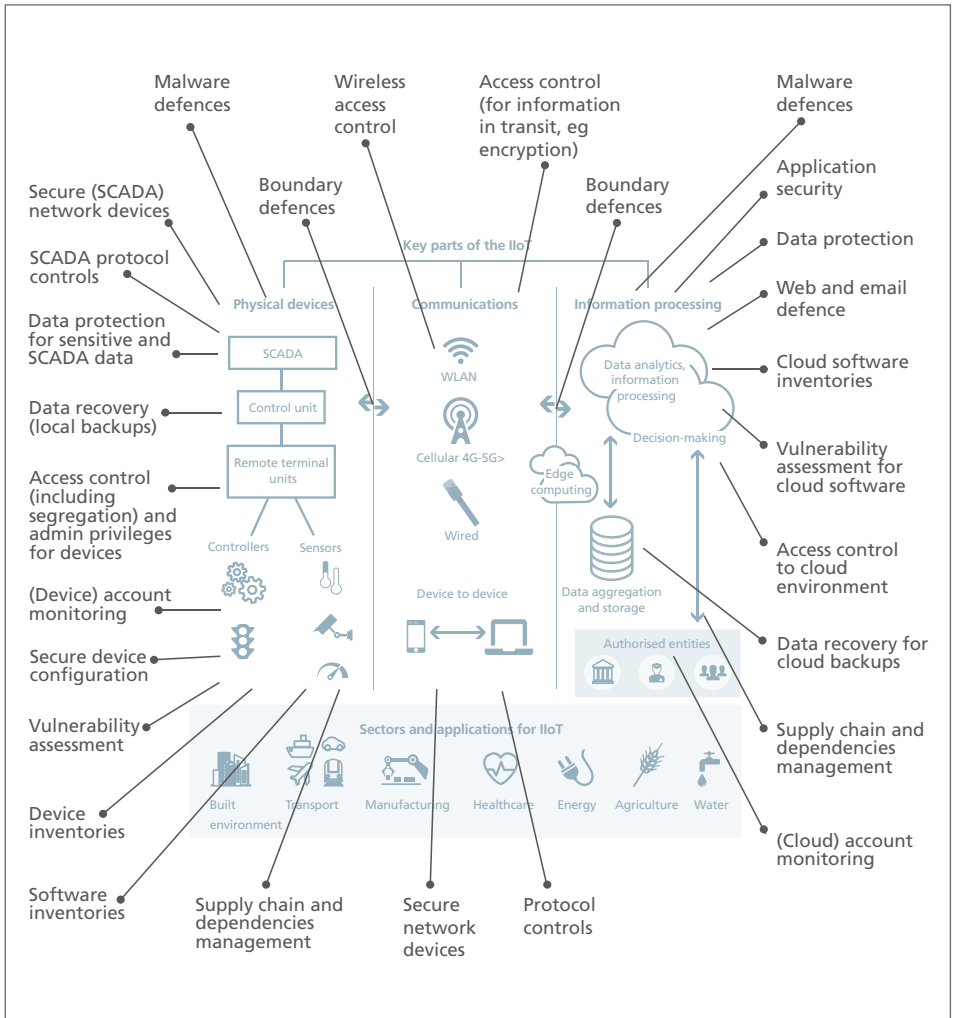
Malware defences

Wireless access control

Access control (for information in transit, eg encryption)

Malware defences

Secure (SCADA) network devices

Boundary defences

Boundary defences

Application security

SCADA protocol controls

Key parts of the IIoT

Data protection

Physical devices

Communications

Information processing

Web and email defence

Data protection for sensitive and SCADA data

SCADA

Data analytics, information processing

Cloud software inventories

WLAN

Data recovery (local backups)

Control unit

Decision-making

Cellular 4G-5G>

Vulnerability assessment for cloud software

Remote terminal units

Edge computing

Access control (including segregation) and admin privileges for devices

Wired

Access control to cloud environment

Controllers

Sensors

Device to device

Data aggregation and storage

(Device) account monitoring

Data recovery for cloud backups

Authorised entities

Secure device configuration

Vulnerability assessment

Supply chain and dependencies management

Sectors and applications for IIoT

Built environment

Transport

Manufacturing

Healthcare

Energy

Agriculture

Water

Device inventories

(Cloud) account monitoring

Software inventories

Supply chain and dependencies management

Secure network devices

Protocol controls